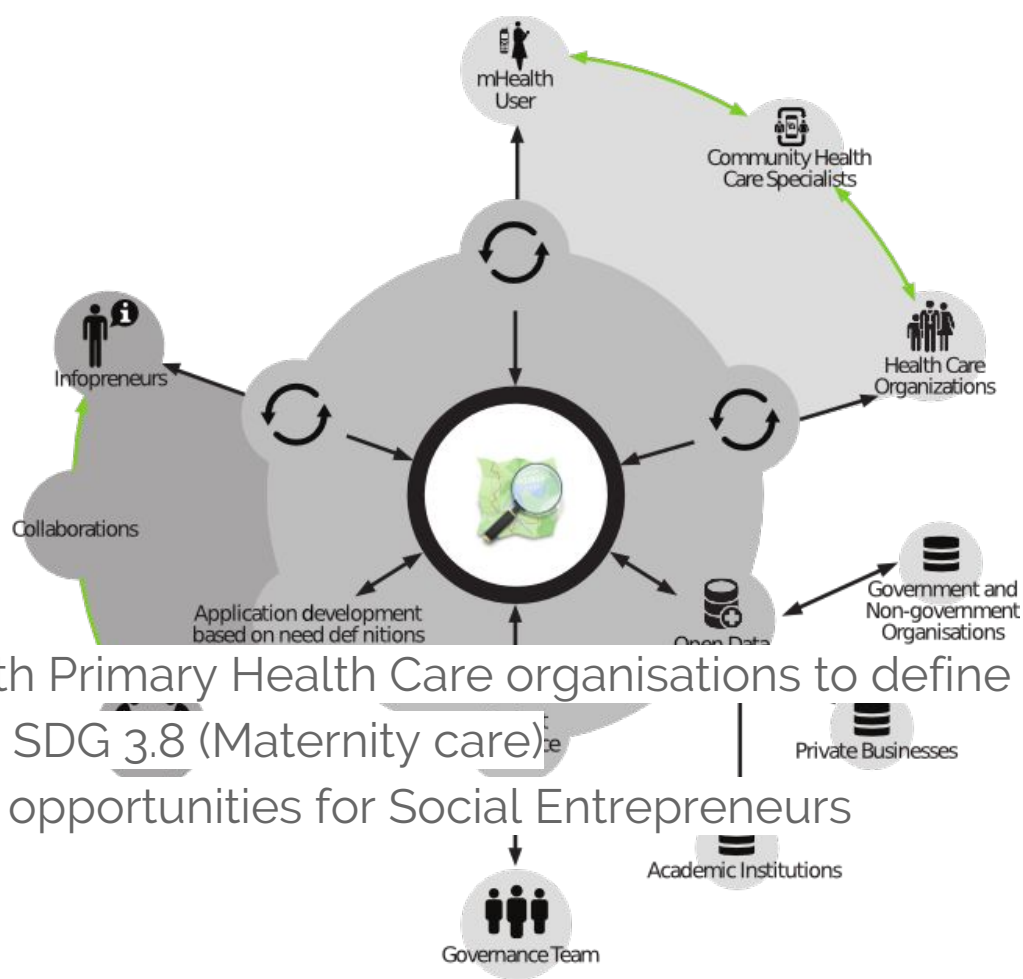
mHealth User

Community Health Care Specialists

Health Care Organizations

Infopreneurs

Collaborations

Application development based on need def nitions

Open Data

Government and Non-government Organisations

th Primary Health Care organisations to define

SDG 3.8 (Maternity care)

Private Businesses

opportunities for Social Entrepreneurs

Academic Institutions

Governance Team